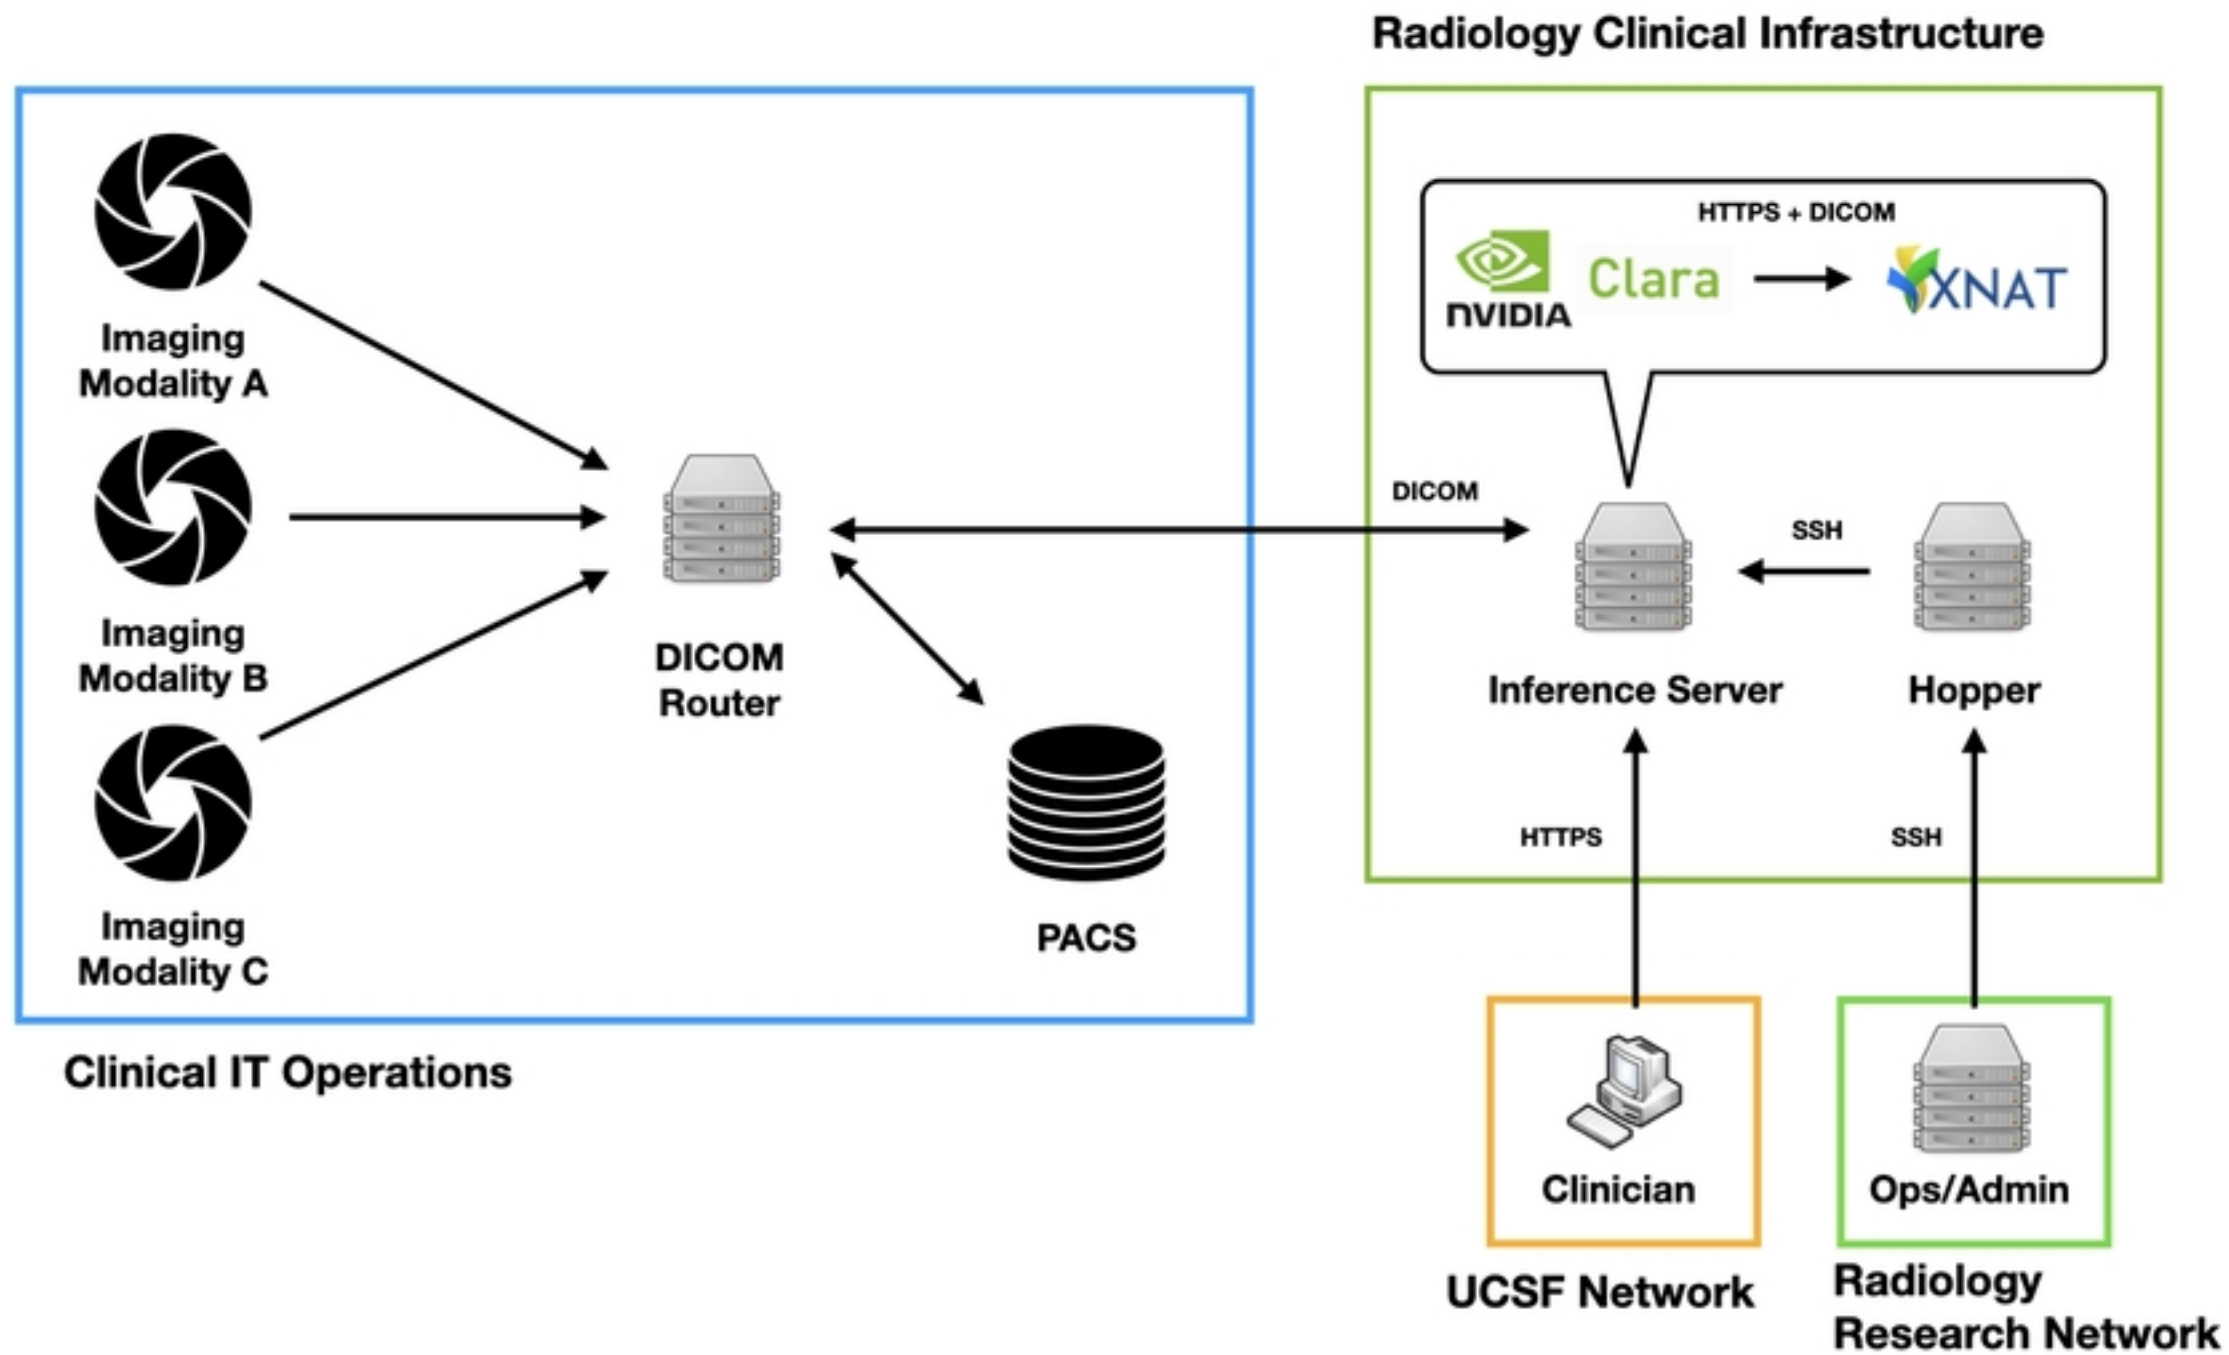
Radiology Clinical Infrastructure

Imaging Modality A

Imaging Modality B

Imaging Modality C

DICOM Router

PACS

Clinical IT Operations

HTTPS + DICOM

NVIDIA

Clara

XNAT

DICOM

SSH

Inference Server

Hopper

HTTPS

SSH

Clinician

Ops/Admin

UCSF Network

Radiology Research Network